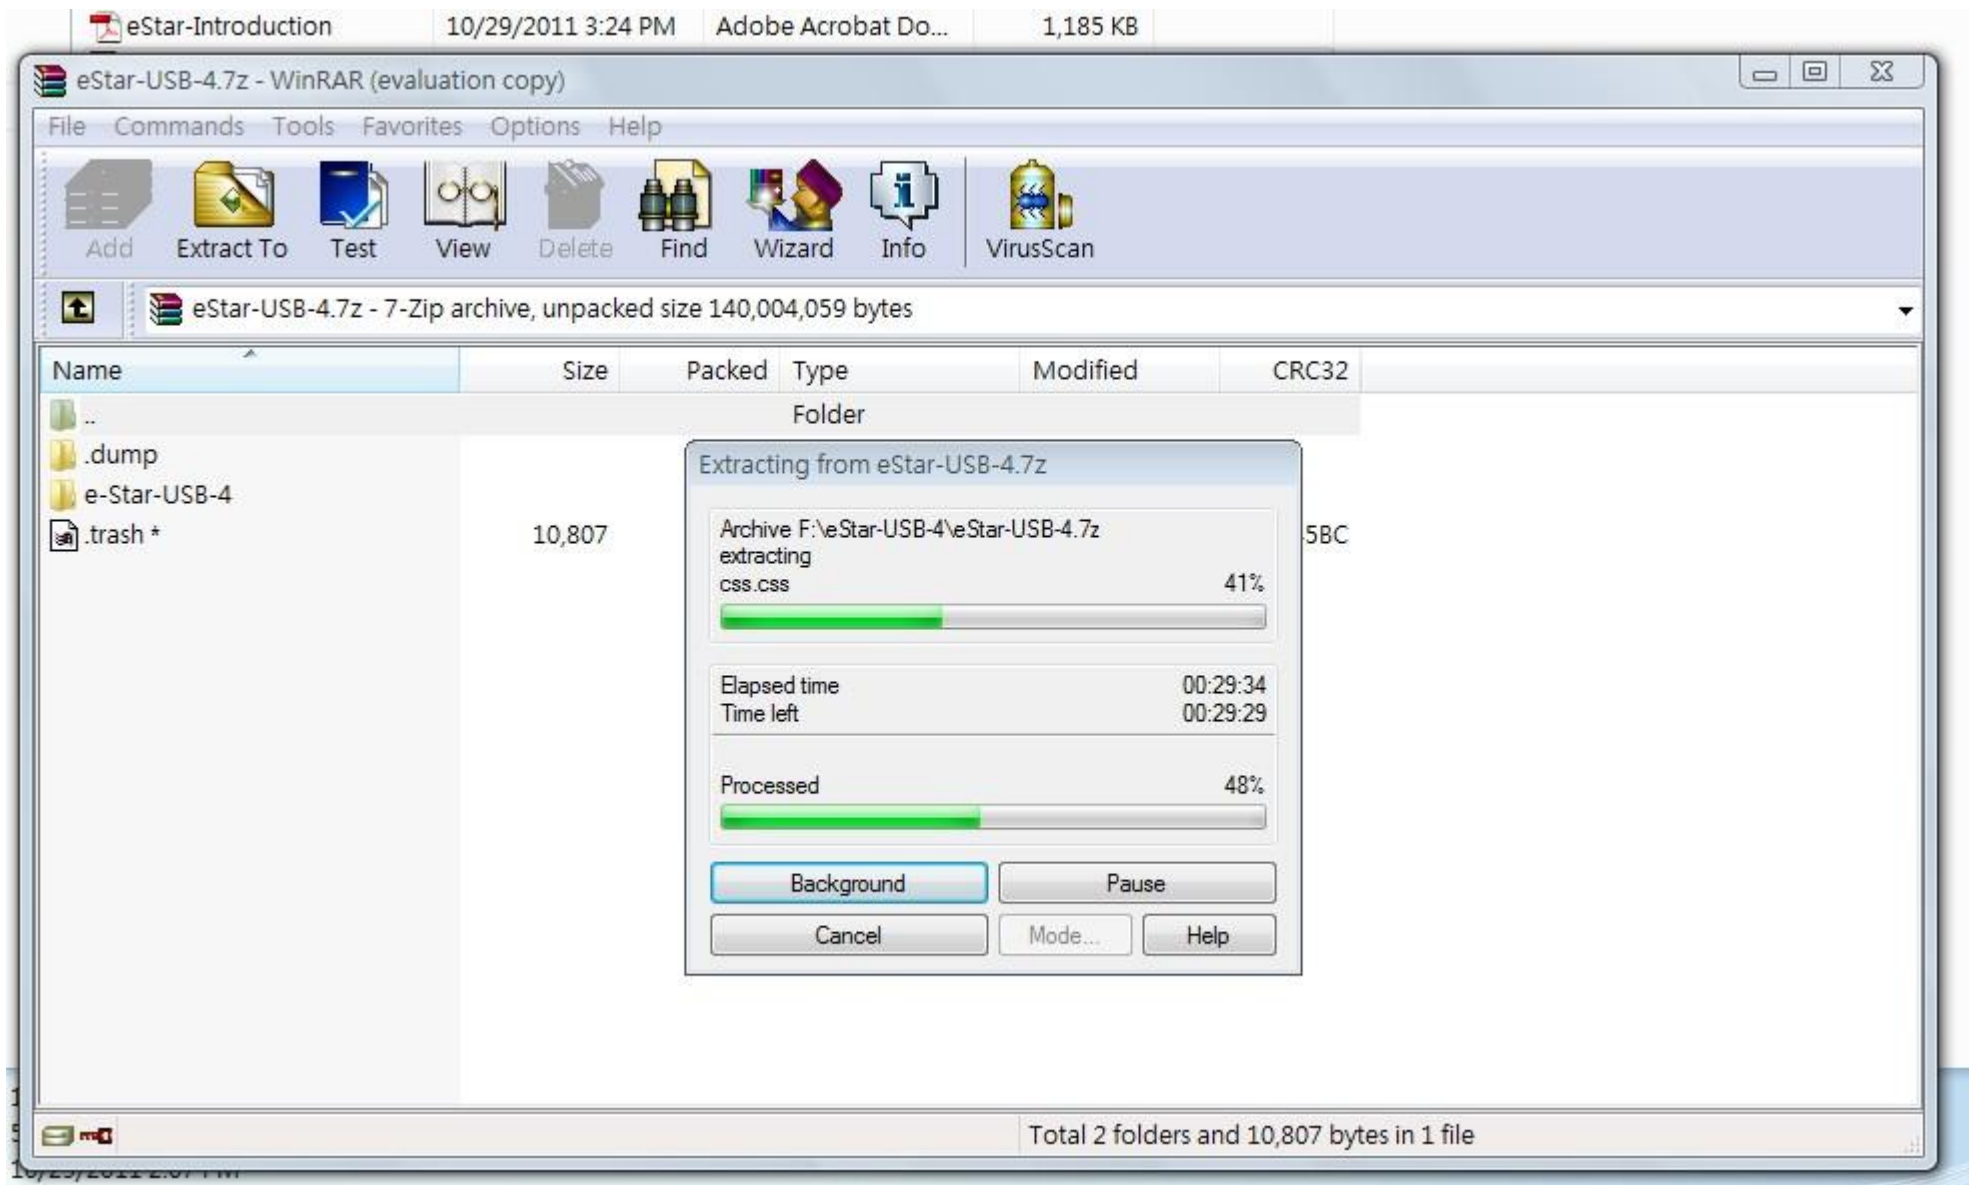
eStar-Introduction 10/29/2011 3:24 PM Adobe Acrobat Do... 1,185 KB

eStar-USB-4.7z - WinRAR (evaluation copy)

File Commands Tools Favorites Options Help

Add Extract To Test View Delete Find Wizard Info VirusScan

eStar-USB-4.7z - 7-Zip archive, unpacked size 140,004,059 bytes

| Name | Size | Packed | Type | Modified | CRC32 |
|---|---|---|---|---|---|
| .. | | | Folder | | |
| .dump | | | | | |
| e-Star-USB-4 | | | | | |
| .trash * | 10,807 | | | | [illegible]5BC |

Extracting from eStar-USB-4.7z

Archive F:\eStar-USB-4\eStar-USB-4.7z
extracting
css.css 41%

Elapsed time 00:29:34
Time left 00:29:29

Processed 48%

Background Pause
Cancel Mode... Help

Total 2 folders and 10,807 bytes in 1 file